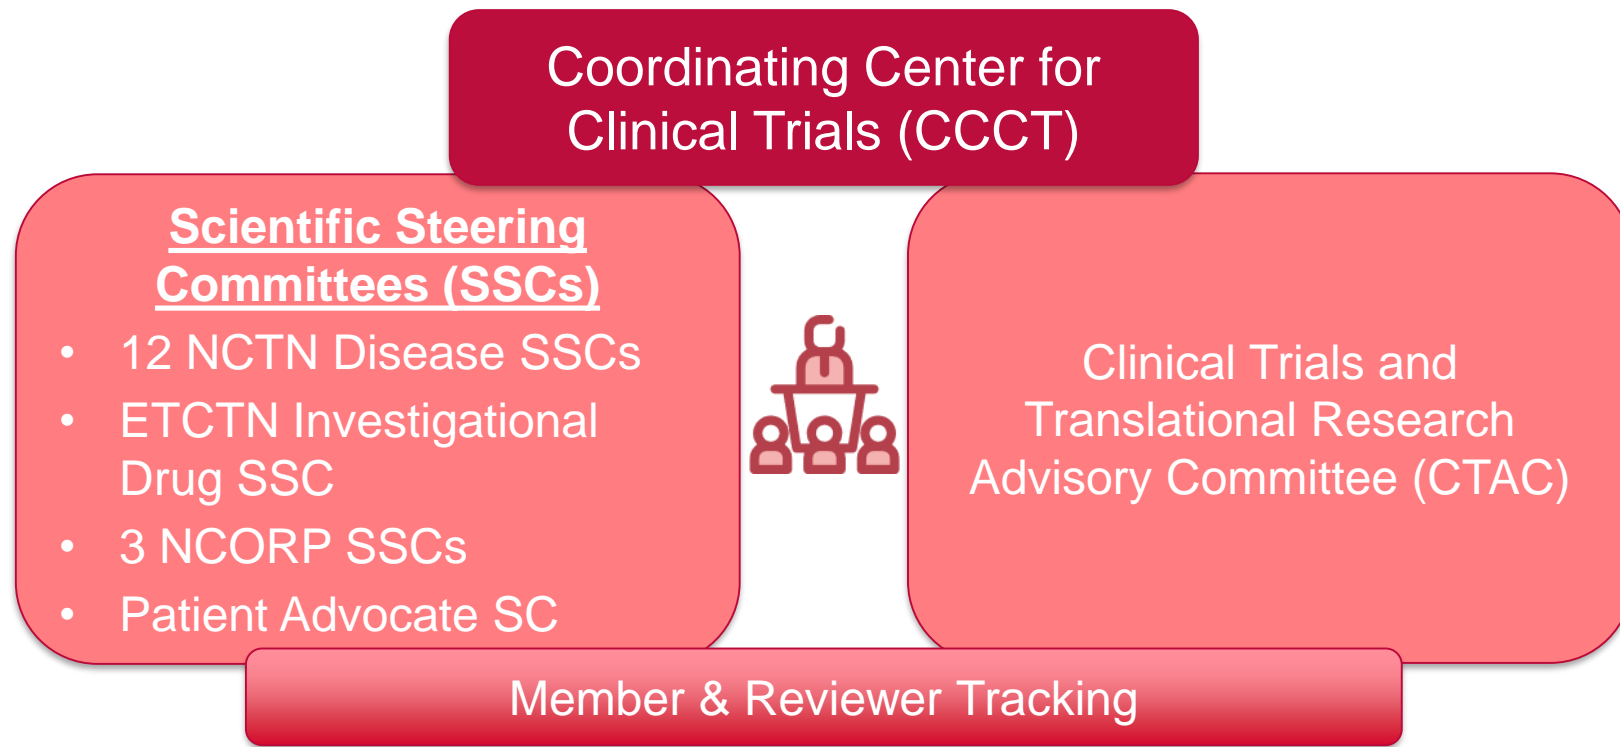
Coordinating Center for Clinical Trials (CCCT)

Scientific Steering Committees (SSCs)

- 12 NCTN Disease SSCs
- ETCTN Investigational Drug SSC
- 3 NCORP SSCs
- Patient Advocate SC

Clinical Trials and Translational Research Advisory Committee (CTAC)

Member & Reviewer Tracking